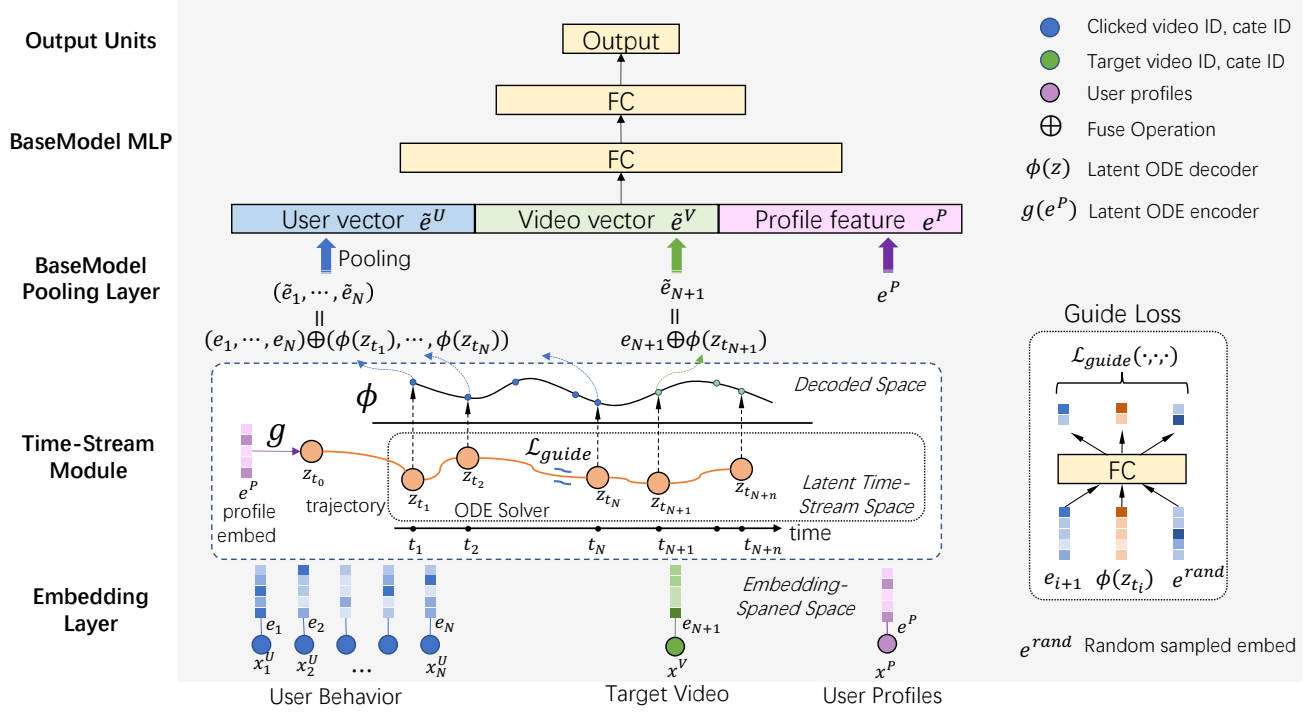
Output Units

BaseModel MLP

BaseModel Pooling Layer

Time-Stream Module

Embedding Layer

Output

FC

FC

User vector $\tilde{e}^U$

Video vector $\tilde{e}^V$

Profile feature $e^P$

Pooling

$(\tilde{e}_1, \cdots, \tilde{e}_N)$
||
$(e_1, \cdots, e_N) \oplus (\phi(z_{t_1}), \cdots, \phi(z_{t_N}))$

$\tilde{e}_{N+1}$
||
$e_{N+1} \oplus \phi(z_{t_{N+1}})$

$e^P$

$\phi$

Decoded Space

$g$

$e^P$
profile embed

$z_{t_0}$

trajectory

$z_{t_1}$

$z_{t_2}$

$\mathcal{L}_{guide}$

ODE Solver

$z_{t_N}$

$z_{t_{N+1}}$

$z_{t_{N+n}}$

Latent Time-Stream Space

$t_1$ $t_2$ $t_N$ $t_{N+1}$ $t_{N+n}$ time

Embedding-Spaned Space

$e_1$ $e_2$ $e_N$

$x_1^U$ $x_2^U$ ... $x_N^U$

$e_{N+1}$

$x^V$

$e^P$

$x^P$

User Behavior

Target Video

User Profiles

Clicked video ID, cate ID

Target video ID, cate ID

User profiles

$\oplus$ Fuse Operation

$\phi(z)$ Latent ODE decoder

$g(e^P)$ Latent ODE encoder

Guide Loss

$\mathcal{L}_{guide}(\cdot,\cdot,\cdot)$

FC

$e_{i+1}$ $\phi(z_{t_i})$ $e^{rand}$

$e^{rand}$ Random sampled embed